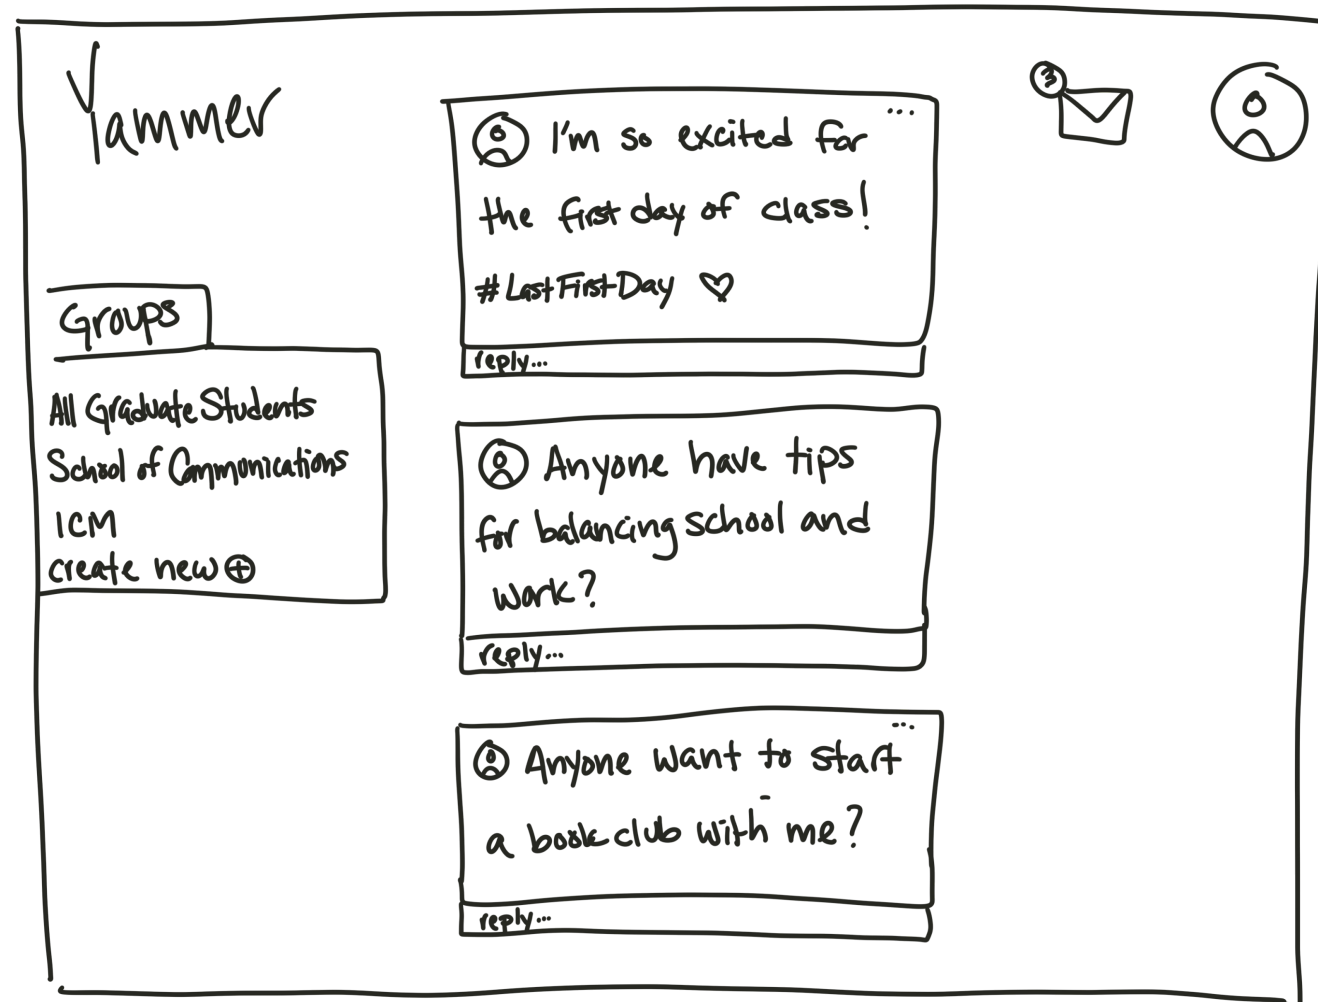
Yammer

3

Groups

All Graduate Students
School of Cammonications
ICM
create new ⊕

...
I'm so excited for the first day of class!
#LastFirstDay ♡
reply...

Anyone have tips for balancing school and work?
reply...

...
Anyone want to start a book club with me?
reply...